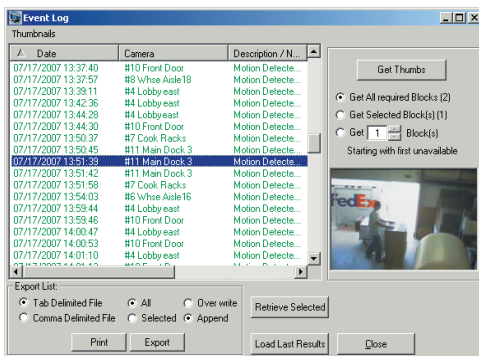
Event Log

Thumbnails

| Date | Camera | Description / N... |
|---|---|---|
| 07/17/2007 13:37:40 | #10 Front Door | Motion Detecte... |
| 07/17/2007 13:37:57 | #8 Whse Aisle18 | Motion Detecte... |
| 07/17/2007 13:39:11 | #4 Lobby east | Motion Detecte... |
| 07/17/2007 13:42:36 | #4 Lobby east | Motion Detecte... |
| 07/17/2007 13:44:28 | #4 Lobby east | Motion Detecte... |
| 07/17/2007 13:44:30 | #10 Front Door | Motion Detecte... |
| 07/17/2007 13:50:37 | #7 Cook Racks | Motion Detecte... |
| 07/17/2007 13:50:45 | #11 Main Dock 3 | Motion Detecte... |
| 07/17/2007 13:51:39 | #11 Main Dock 3 | Motion Detecte... |
| 07/17/2007 13:51:42 | #11 Main Dock 3 | Motion Detecte... |
| 07/17/2007 13:51:58 | #7 Cook Racks | Motion Detecte... |
| 07/17/2007 13:54:03 | #6 Whse Aisle16 | Motion Detecte... |
| 07/17/2007 13:59:44 | #4 Lobby east | Motion Detecte... |
| 07/17/2007 13:59:46 | #10 Front Door | Motion Detecte... |
| 07/17/2007 14:00:47 | #4 Lobby east | Motion Detecte... |
| 07/17/2007 14:00:53 | #10 Front Door | Motion Detecte... |
| 07/17/2007 14:01:10 | #4 Lobby east | Motion Detecte... |

Get Thumbs

Get All required Blocks (2)
Get Selected Block(s) (1)
Get 1 Block(s)
Starting with first unavailable

FedEx

Export List:
Tab Delimited File
Comma Delimited File
All
Selected
Over write
Append

Print
Export
Retrieve Selected
Load Last Results
Close